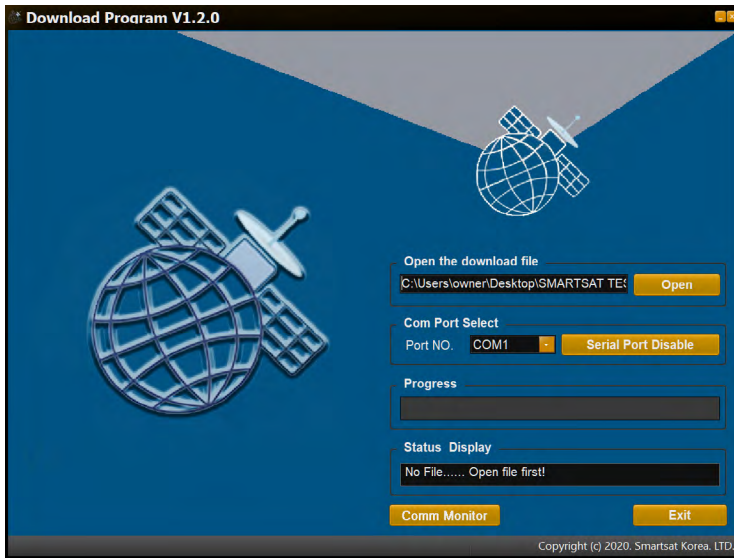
Download Program V1.2.0

Open the download file

C:\Users\owner\Desktop\SMARTSAT TE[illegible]

Open

Com Port Select

Port NO. COM1

Serial Port Disable

Progress

Status Display

No File...... Open file first!

Comm Monitor

Exit

Copyright (c) 2020. Smartsat Korea. LTD